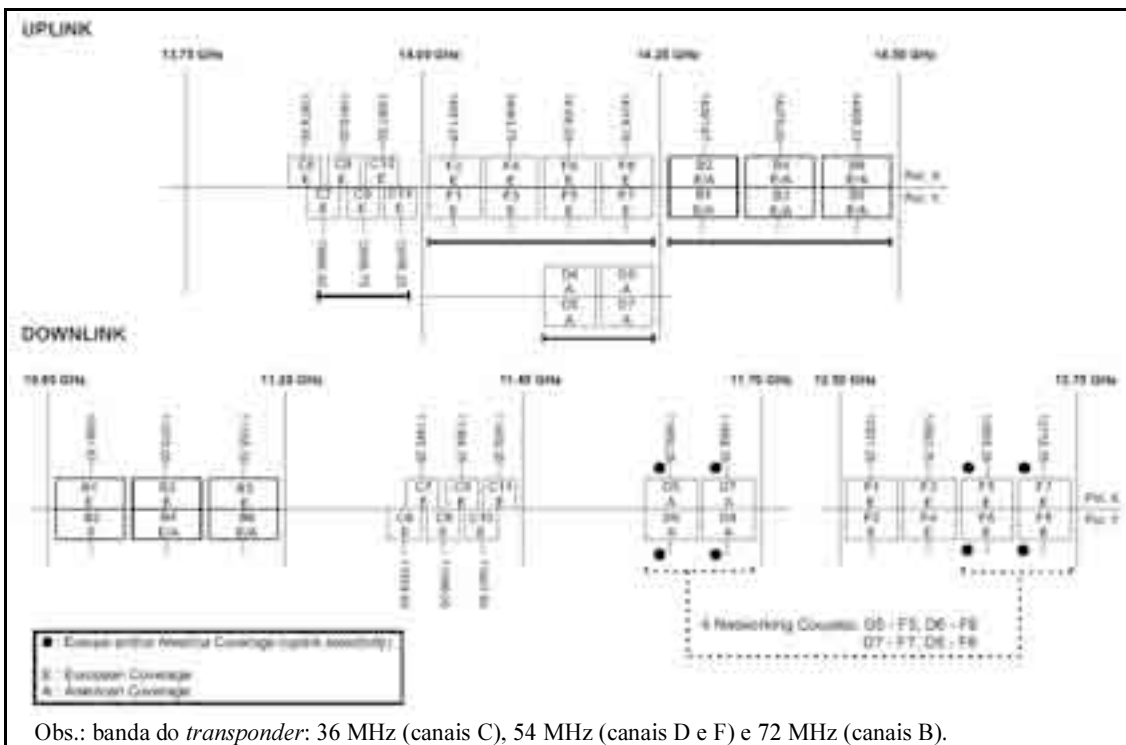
UPLINK

13.75 GHz
14.00 GHz
14.25 GHz
14.50 GHz

C8 E
C9 E
C10 E
C7 E
C9 E
C11 E
F2 E
F1 E
F4 E
F3 E
F6 E
F5 E
F8 E
F7 E
B2 E/A
B1 E/A
B4 E/A
B3 E/A
B6 E/A
B5 E/A

Pol. X
Pol. Y

D6 A
D5 A
D8 A
D7 A

DOWNLINK

10.95 GHz
11.20 GHz
11.45 GHz
11.70 GHz
12.50 GHz
12.75 GHz

B1 E
B2 E
B3 E
B4 E/A
B5 E
B6 E/A

C7 E
C8 E
C9 E
C9 E
C11 E
C10 E

D5 A
D6 A
D7 A
D8 A

F1 E
F2 E
F3 E
F4 E
F5 E
F6 E
F7 E
F8 E

Pol. X
Pol. Y

4 Networking Cousins: D5 - F5, D6 - F6
D7 - F7, D8 - F8

■ : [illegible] Coverage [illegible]
E : European Coverage
A : American Coverage

Obs.: banda do *transponder*: 36 MHz (canais C), 54 MHz (canais D e F) e 72 MHz (canais B).